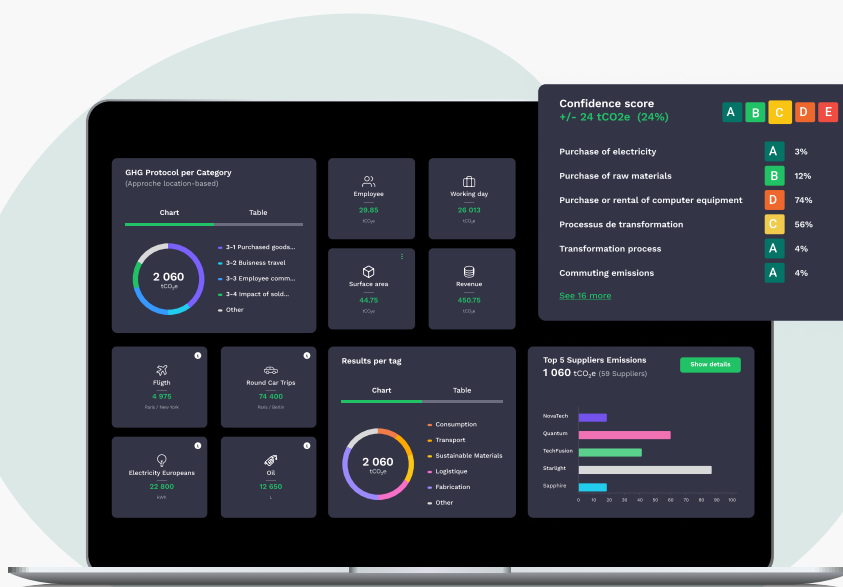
Confidence score
+/- 24 tCO2e (24%)

A B C D E

| | | |
|---|---|---|
| Purchase of electricity | A | 3% |
| Purchase of raw materials | B | 12% |
| Purchase or rental of computer equipment | D | 74% |
| Processus de transformation | C | 56% |
| Transformation process | A | 4% |
| Commuting emissions | A | 4% |

See 16 more

GHG Protocol per Category
(Approche location-based)

Chart Table

2 060
tCO$_2$e

3-1 Purchased goods...
3-2 Buisness travel
3-3 Employee comm...
3-4 Impact of sold...
Other

Employee
29.85
tCO$_2$e

Working day
26 013
tCO$_2$e

Surface area
44.75
tCO$_2$e

Revenue
450.75
tCO$_2$e

Fligth
4 975
Paris / New York

Round Car Trips
74 400
Paris / Berlin

Electricity Europeans
22 800
kWh

Oil
12 650
L

Results per tag

Chart Table

2 060
tCO$_2$e

Consumption
Transport
Sustainable Materials
Logistique
Fabrication
Other

Top 5 Suppliers Emissions
1 060 tCO$_2$e (59 Suppliers)

Show details

NovaTech
Quantum
TechFusion
Starlight
Sapphire

0 10 20 30 40 50 60 70 80 90 100